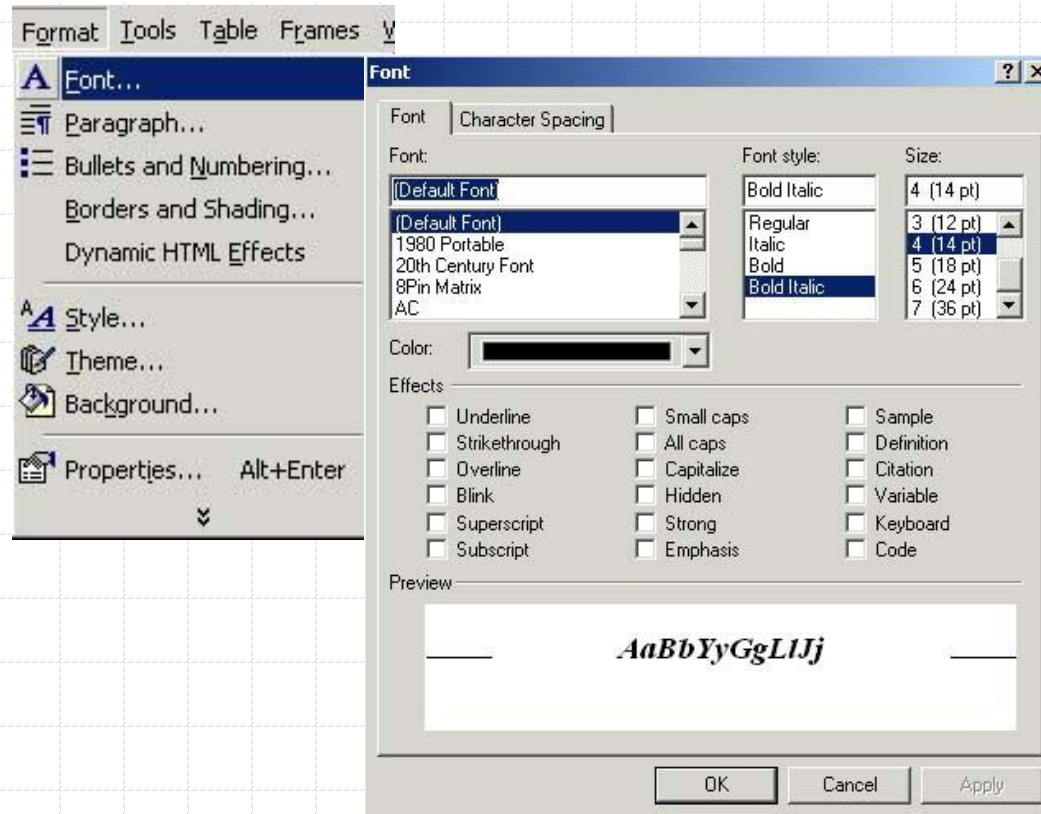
Format Tools Table Frames W

Font...
Paragraph...
Bullets and Numbering...
Borders and Shading...
Dynamic HTML Effects
Style...
Theme...
Background...
Properties... Alt+Enter

Font ? ×

Font | Character Spacing

Font:
(Default Font)
(Default Font)
1980 Portable
20th Century Font
8Pin Matrix
AC

Font style:
Bold Italic
Regular
Italic
Bold
Bold Italic

Size:
4 (14 pt)
3 (12 pt)
4 (14 pt)
5 (18 pt)
6 (24 pt)
7 (36 pt)

Color:

Effects
Underline
Strikethrough
Overline
Blink
Superscript
Subscript
Small caps
All caps
Capitalize
Hidden
Strong
Emphasis
Sample
Definition
Citation
Variable
Keyboard
Code

Preview
AaBbYyGgLlJj

OK Cancel Apply